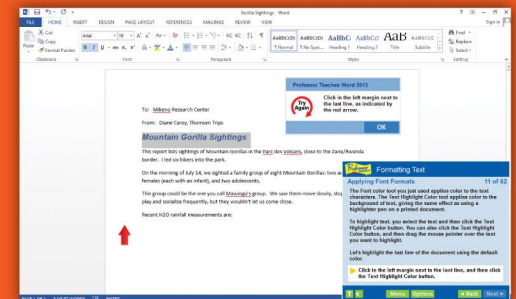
Gorilla Sightings - Word

FILE HOME INSERT DESIGN PAGE LAYOUT REFERENCES MAILINGS REVIEW VIEW

Sign in

Cut
Copy
Format Painter
Clipboard

Arial 11
Font

Paragraph

AaBbCcDc AaBbCcDc AaBbCc AaBbCcC AaB AaBbCcD
¶ Normal ¶ No Spac... Heading 1 Heading 2 Title Subtitle
Styles

Find
Replace
Select
Editing

Professor Teaches Word 2013

Try Again

Click in the left margin next to the last line, as indicated by the red arrow.

OK

To: Mikeno Research Center

From: Diane Carey, Thoreson Trips

Mountain Gorilla Sightings

This report lists sightings of Mountain Gorillas in the Parc des Volcans, close to the Zaire/Rwanda border. I led six hikers into the park.

On the morning of July 14, we sighted a family group of eight Mountain Gorillas: two a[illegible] females (each with an infant), and two adolescents.

This group could be the one you call Mavingo's group. We saw them move slowly, sto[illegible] play and socialize frequently, but they wouldn't let us come close.

Recent H2O rainfall measurements are:

Professor Formatting Text

Applying Font Formats 11 of 82

The Font color tool you just used applies color to the text characters. The Text Highlight Color tool applies color to the background of text, giving the same effect as using a highlighter pen on a printed document.

To highlight text, you select the text and then click the Text Highlight Color button. You can also click the Text Highlight Color button, and then drag the mouse pointer over the text you want to highlight.

Let's highlight the last line of the document using the default color.

Click in the left margin next to the last line, and then click the Text Highlight Color button.

Menu Options Back Next